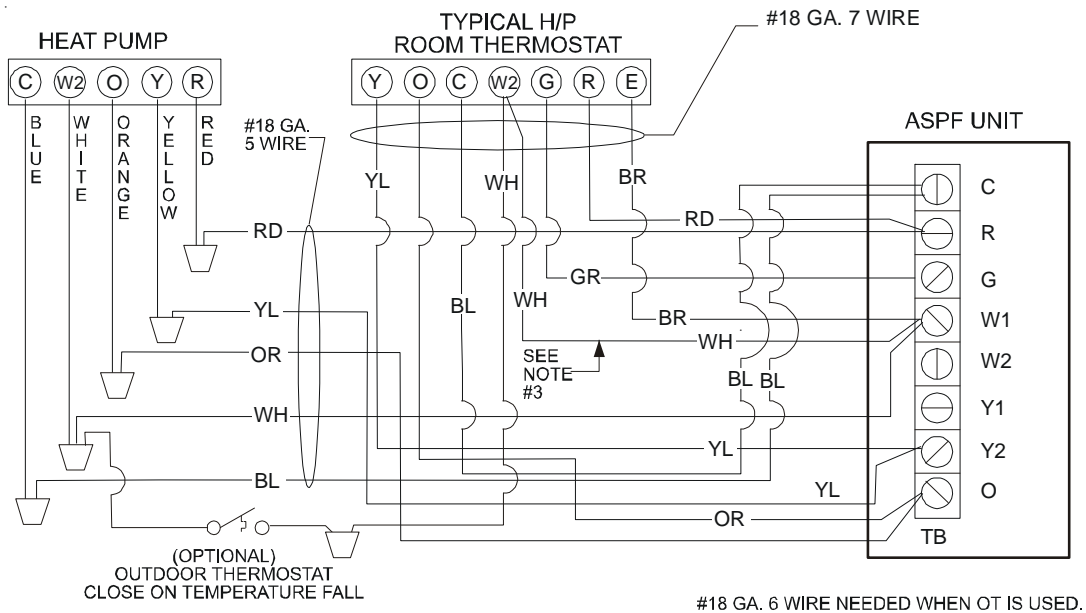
HEAT PUMP

C W2 O Y R

BLUE WHITE ORANGE YELLOW RED

TYPICAL H/P
ROOM THERMOSTAT

Y O C W2 G R E

#18 GA. 7 WIRE

#18 GA.
5 WIRE

ASPF UNIT

YL WH BR

RD RD

GR

WH

BL

BR

WH

SEE
NOTE
#3

BL BL

YL

OR

WH

YL

BL

YL

OR

C
R
G
W1
W2
Y1
Y2
O

TB

(OPTIONAL)
OUTDOOR THERMOSTAT
CLOSE ON TEMPERATURE FALL

#18 GA. 6 WIRE NEEDED WHEN OT IS USED.